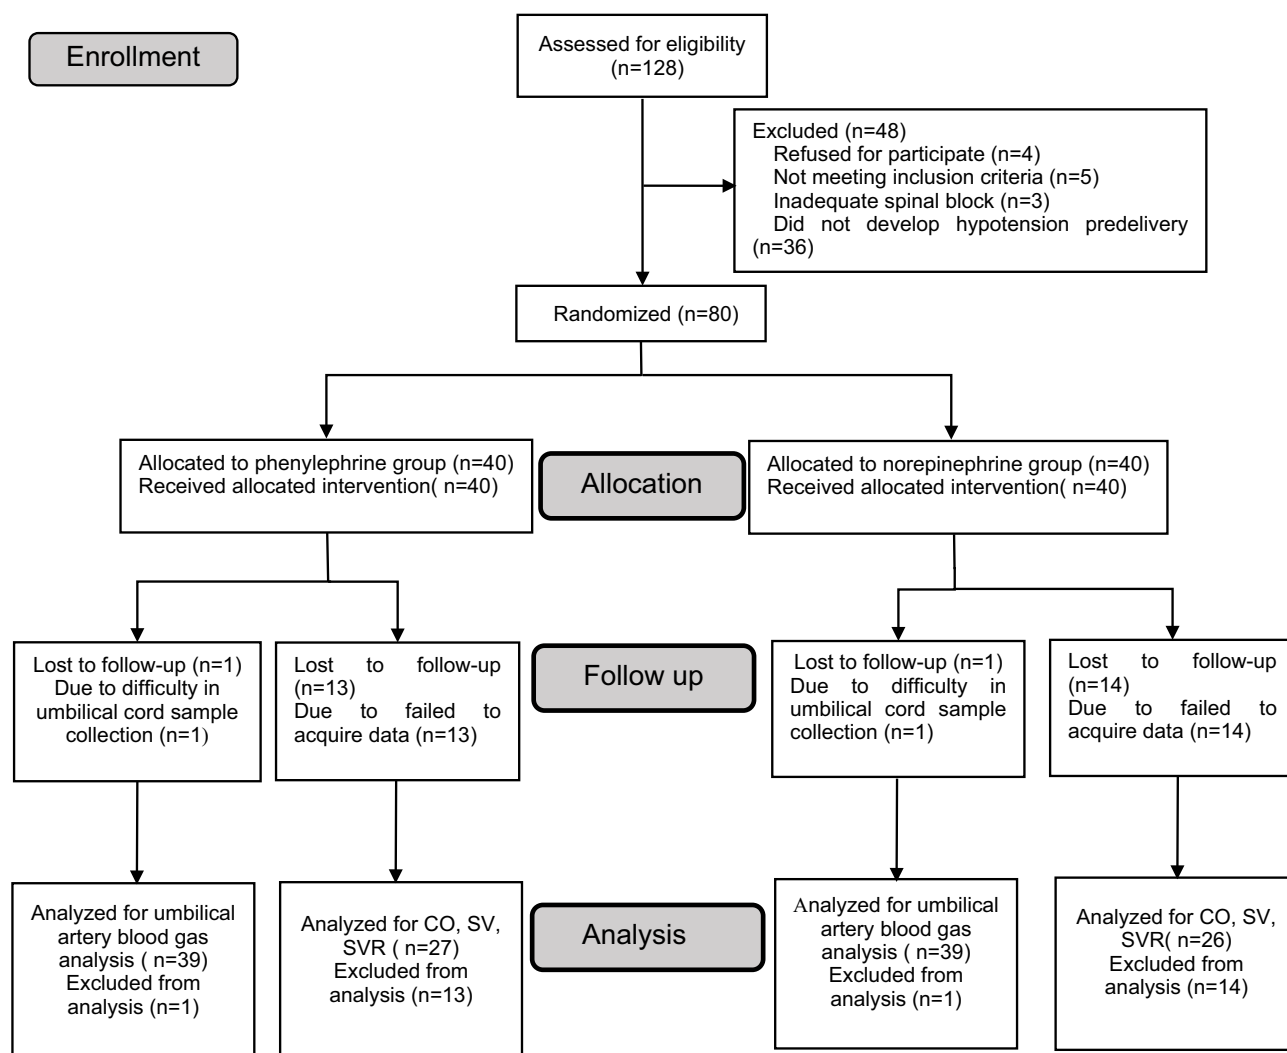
Enrollment

Assessed for eligibility (n=128)

Excluded (n=48)
Refused for participate (n=4)
Not meeting inclusion criteria (n=5)
Inadequate spinal block (n=3)
Did not develop hypotension predelivery (n=36)

Randomized (n=80)

Allocated to phenylephrine group (n=40)
Received allocated intervention( n=40)

Allocation

Allocated to norepinephrine group (n=40)
Received allocated intervention( n=40)

Lost to follow-up (n=1)
Due to difficulty in umbilical cord sample collection (n=1)

Lost to follow-up (n=13)
Due to failed to acquire data (n=13)

Follow up

Lost to follow-up (n=1)
Due to difficulty in umbilical cord sample collection (n=1)

Lost to follow-up (n=14)
Due to failed to acquire data (n=14)

Analyzed for umbilical artery blood gas analysis ( n=39)
Excluded from analysis (n=1)

Analyzed for CO, SV, SVR ( n=27)
Excluded from analysis (n=13)

Analysis

Analyzed for umbilical artery blood gas analysis ( n=39)
Excluded from analysis (n=1)

Analyzed for CO, SV, SVR( n=26)
Excluded from analysis (n=14)